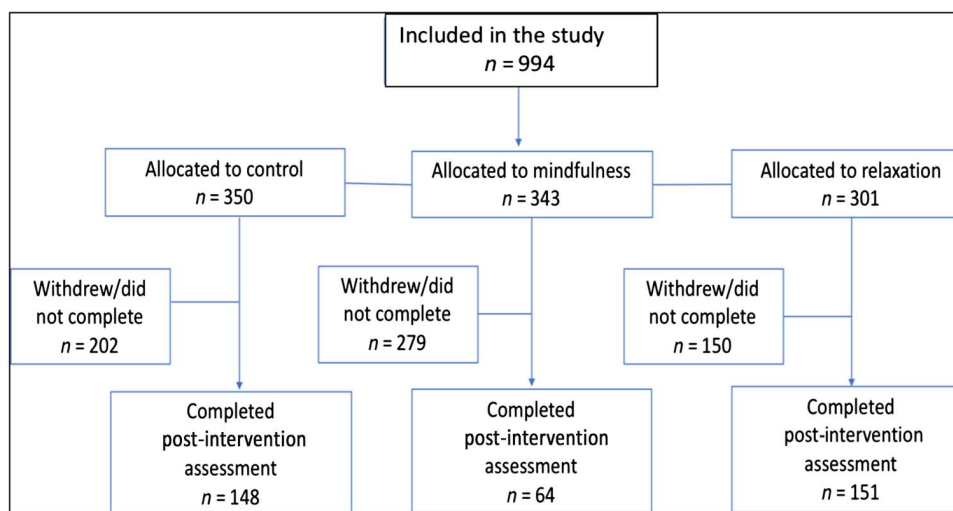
Included in the study
$n = 994$

Allocated to control
$n = 350$

Allocated to mindfulness
$n = 343$

Allocated to relaxation
$n = 301$

Withdrew/did not complete
$n = 202$

Withdrew/did not complete
$n = 279$

Withdrew/did not complete
$n = 150$

Completed post-intervention assessment
$n = 148$

Completed post-intervention assessment
$n = 64$

Completed post-intervention assessment
$n = 151$